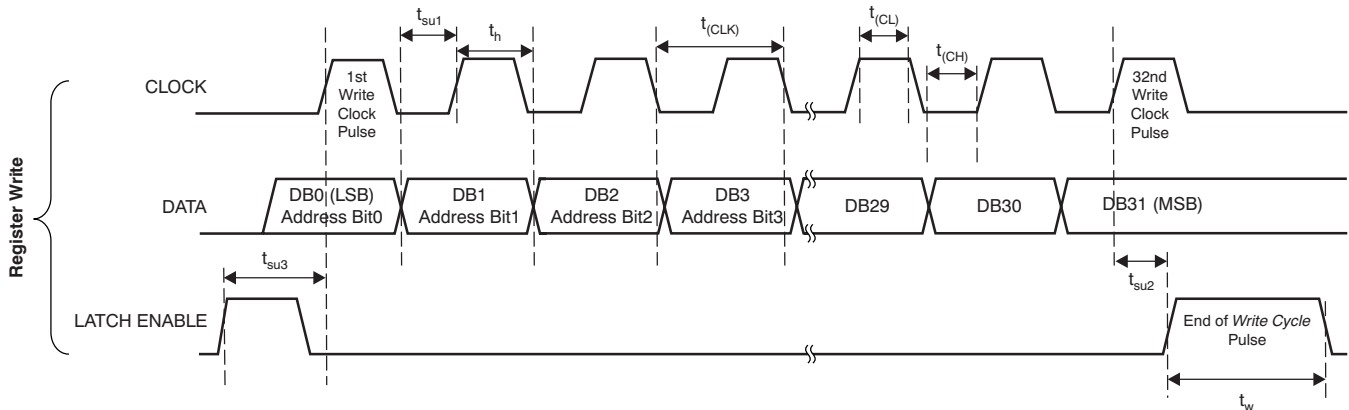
$t_{su1}$ $t_h$ $t_{(CLK)}$ $t_{(CL)}$ $t_{(CH)}$

Register Write

CLOCK

1st Write Clock Pulse

32nd Write Clock Pulse

DATA

DB0 (LSB) Address Bit0

DB1 Address Bit1

DB2 Address Bit2

DB3 Address Bit3

DB29

DB30

DB31 (MSB)

$t_{su3}$

$t_{su2}$

LATCH ENABLE

End of *Write Cycle* Pulse

$t_w$